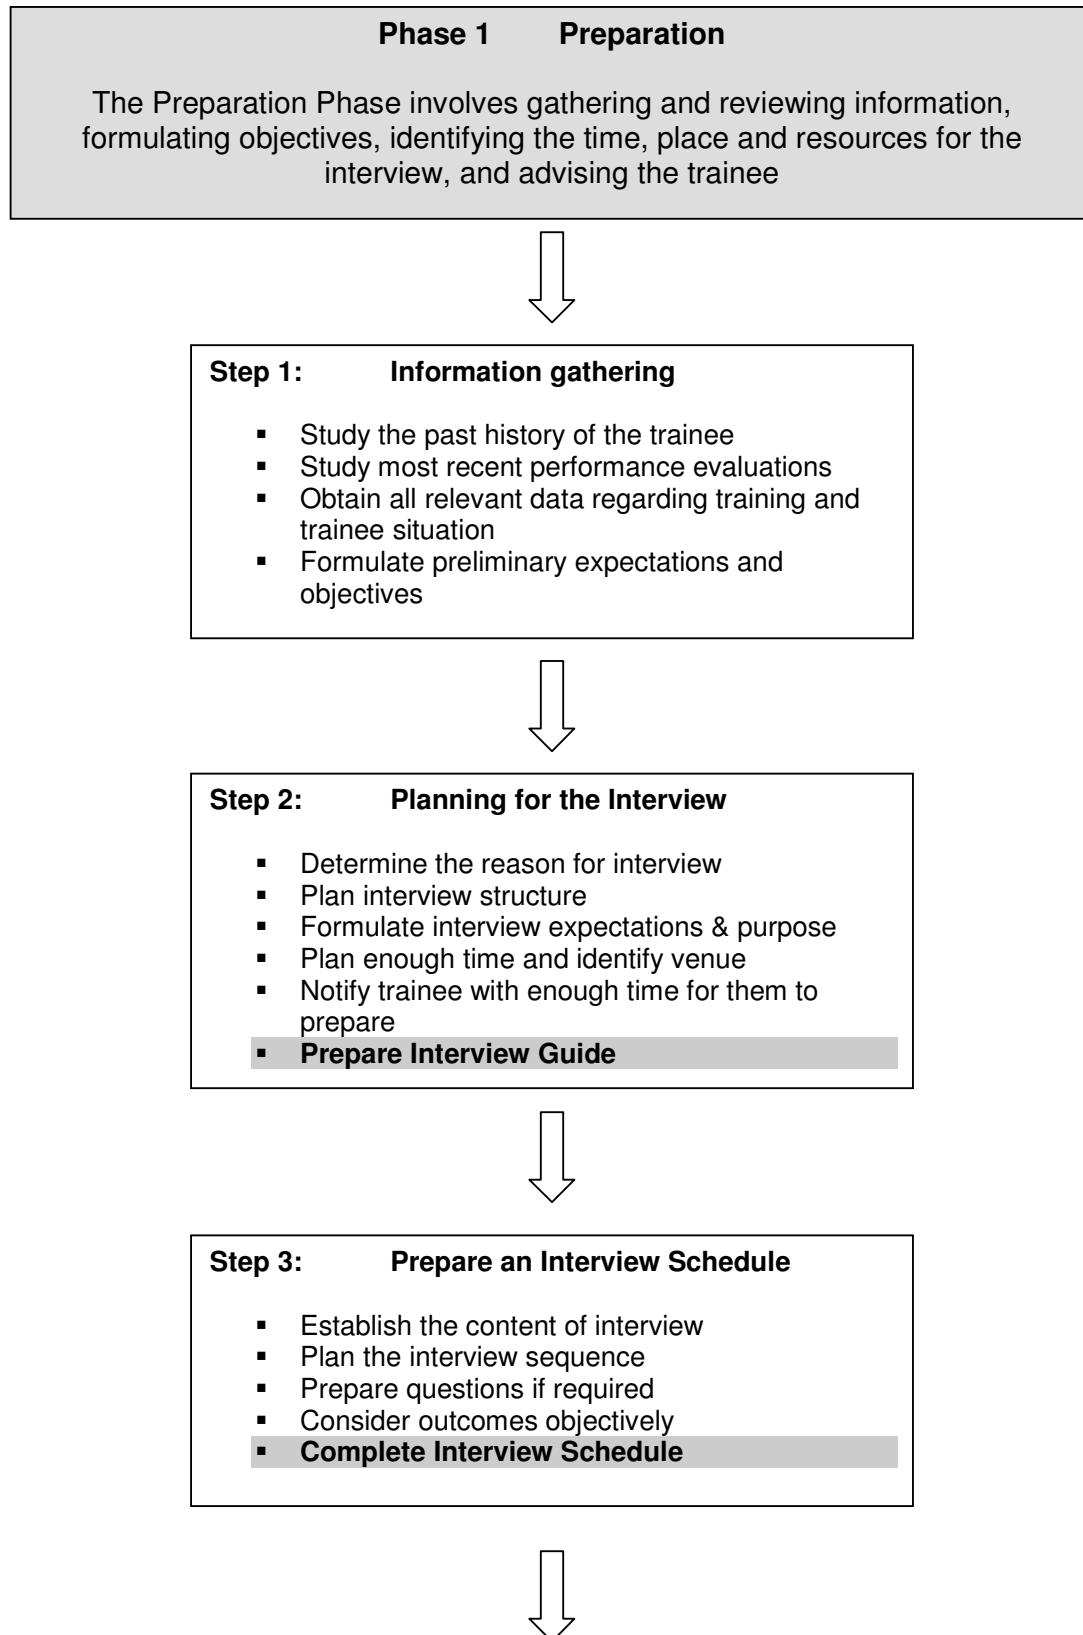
**Phase 1 Preparation**

The Preparation Phase involves gathering and reviewing information, formulating objectives, identifying the time, place and resources for the interview, and advising the trainee

**Step 1: Information gathering**

- Study the past history of the trainee
- Study most recent performance evaluations
- Obtain all relevant data regarding training and trainee situation
- Formulate preliminary expectations and objectives

**Step 2: Planning for the Interview**

- Determine the reason for interview
- Plan interview structure
- Formulate interview expectations & purpose
- Plan enough time and identify venue
- Notify trainee with enough time for them to prepare
- **Prepare Interview Guide**

**Step 3: Prepare an Interview Schedule**

- Establish the content of interview
- Plan the interview sequence
- Prepare questions if required
- Consider outcomes objectively
- **Complete Interview Schedule**